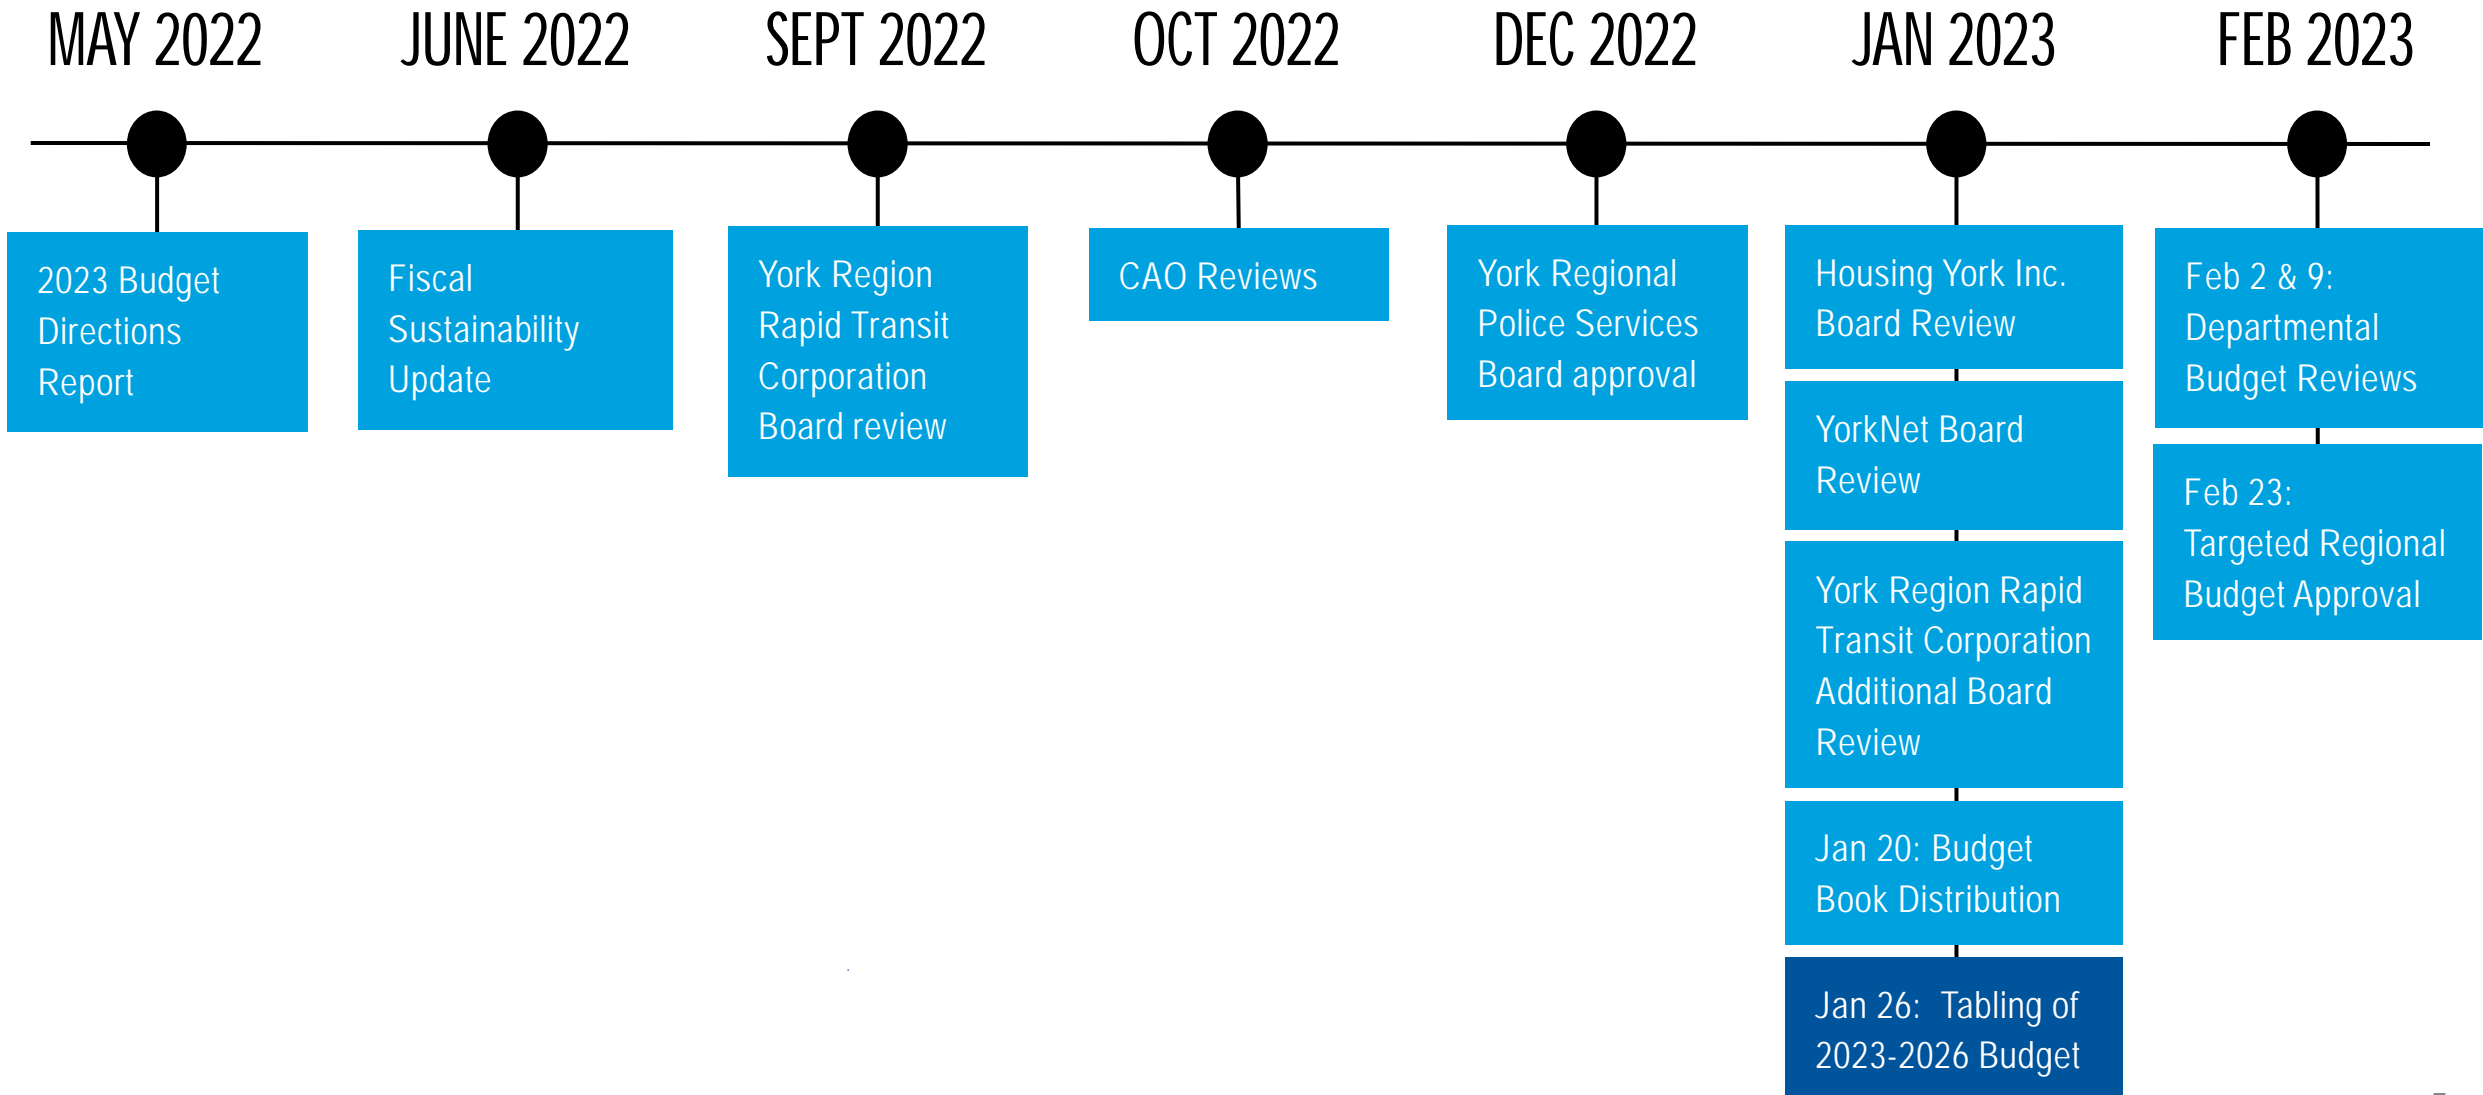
MAY 2022

2023 Budget Directions Report

JUNE 2022

Fiscal Sustainability Update

SEPT 2022

York Region Rapid Transit Corporation Board review

OCT 2022

CAO Reviews

DEC 2022

York Regional Police Services Board approval

JAN 2023

Housing York Inc. Board Review

YorkNet Board Review

York Region Rapid Transit Corporation Additional Board Review

Jan 20: Budget Book Distribution

Jan 26: Tabling of 2023-2026 Budget

FEB 2023

Feb 2 & 9: Departmental Budget Reviews

Feb 23: Targeted Regional Budget Approval